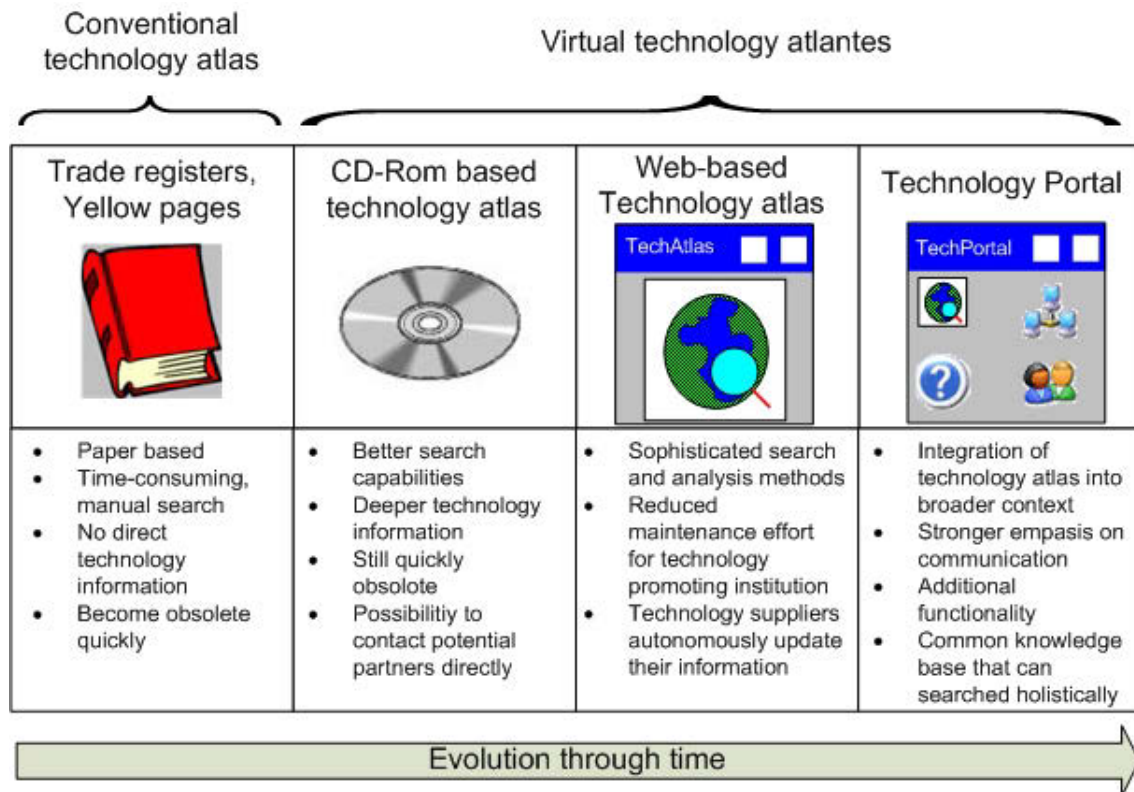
Conventional technology atlas

Virtual technology atlantes

| Trade registers, Yellow pages | CD-Rom based technology atlas | Web-based Technology atlas | Technology Portal |
|---|---|---|---|
| | | TechAtlas | TechPortal |
| • Paper based • Time-consuming, manual search • No direct technology information • Become obsolete quickly | • Better search capabilities • Deeper technology information • Still quickly obsolote • Possibilitiy to contact potential partners directly | • Sophisticated search and analysis methods • Reduced maintenance effort for technology promoting institution • Technology suppliers autonomously update their information | • Integration of technology atlas into broader context • Stronger empasis on communication • Additional functionality • Common knowledge base that can searched holistically |

Evolution through time